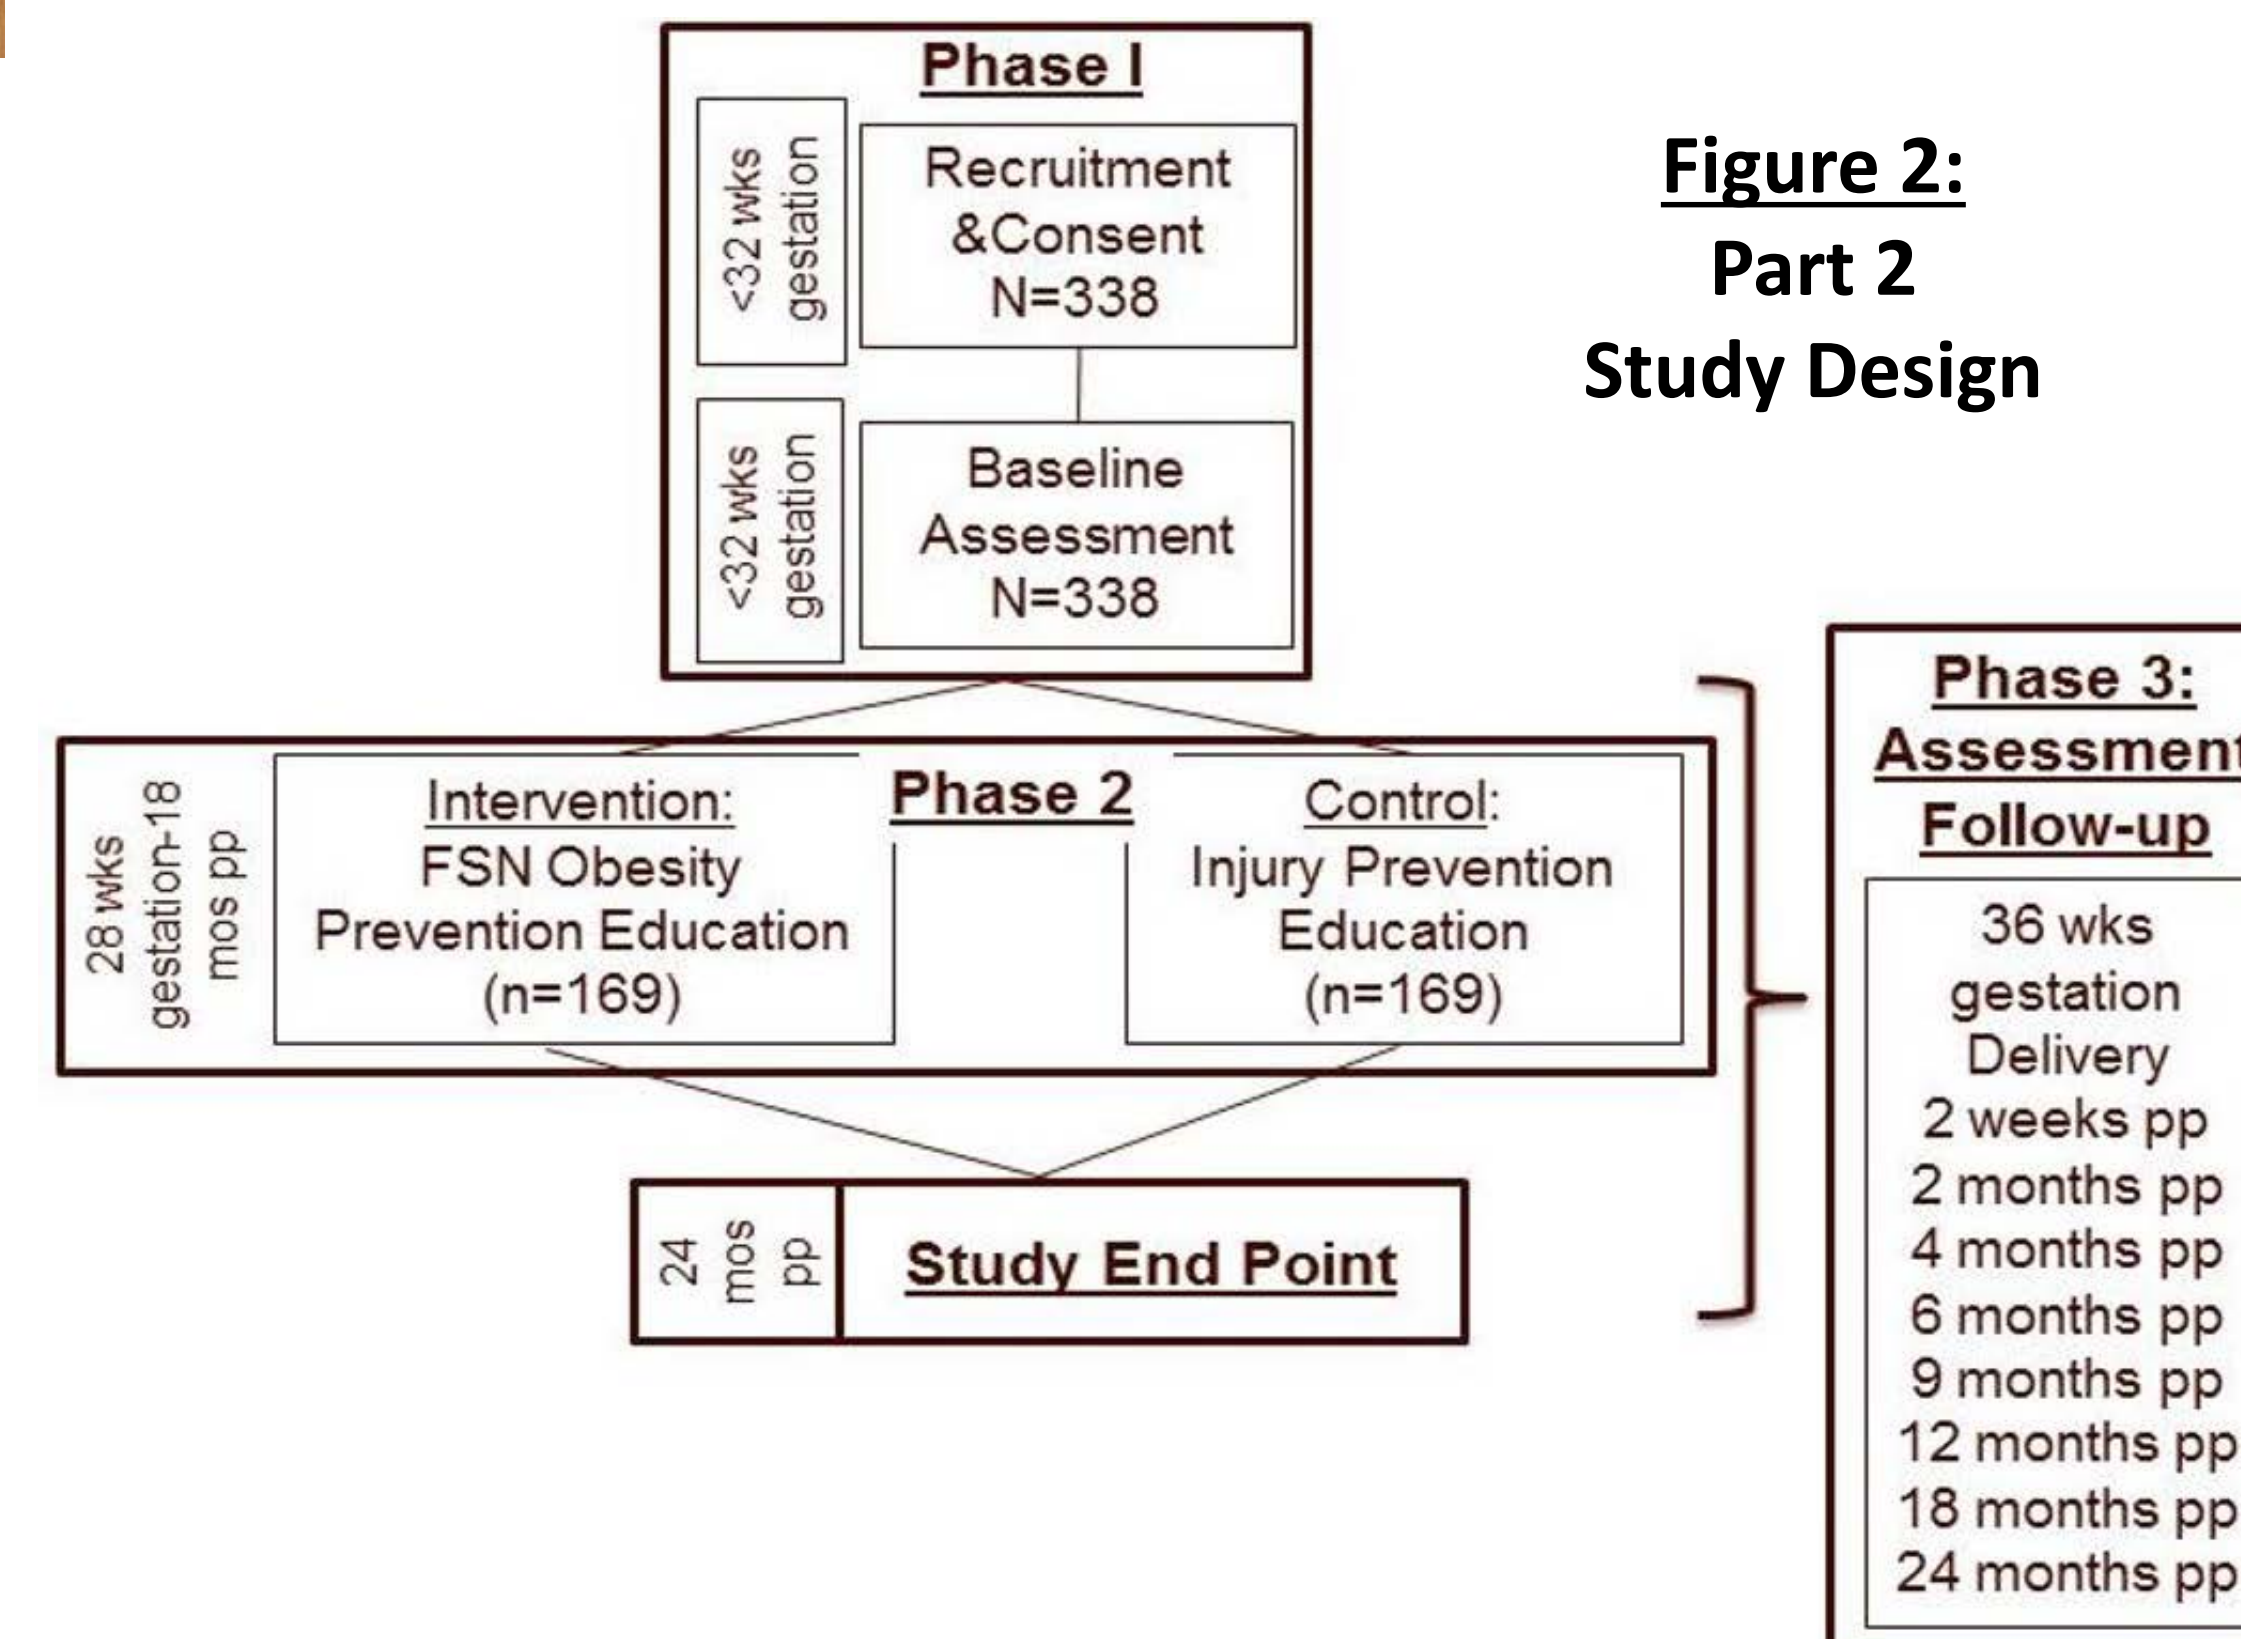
Phase I

<32 wks gestation

Recruitment &Consent N=338

<32 wks gestation

Baseline Assessment N=338

Figure 2:
Part 2
Study Design

Phase 2

28 wks gestation-18 mos pp

Intervention:
FSN Obesity Prevention Education (n=169)

Control:
Injury Prevention Education (n=169)

24 mos pp

Study End Point

Phase 3:
Assessment
Follow-up

36 wks gestation
Delivery
2 weeks pp
2 months pp
4 months pp
6 months pp
9 months pp
12 months pp
18 months pp
24 months pp